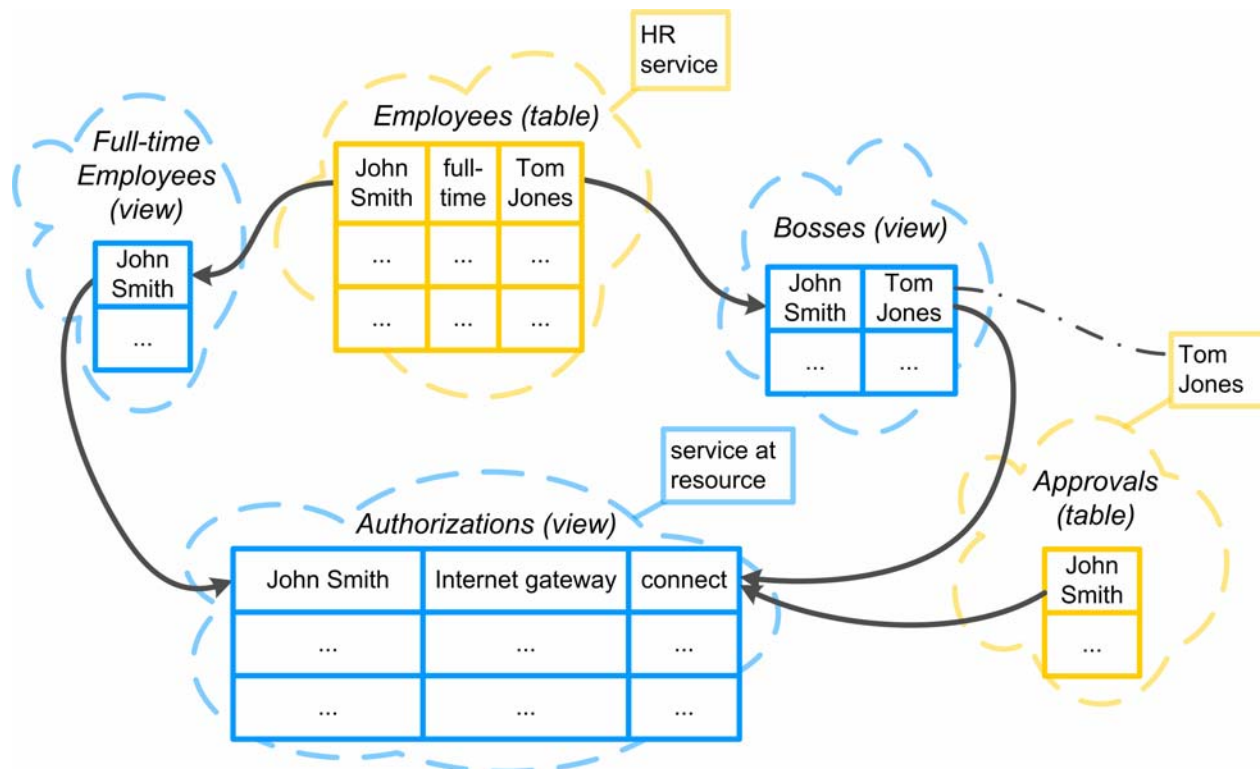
HR service

Employees (table)

| John Smith | full-time | Tom Jones |
|---|---|---|
| ... | ... | ... |
| ... | ... | ... |

Full-time Employees (view)

| John Smith |
|---|
| ... |

Bosses (view)

| John Smith | Tom Jones |
|---|---|
| ... | ... |

Tom Jones

service at resource

Authorizations (view)

| John Smith | Internet gateway | connect |
|---|---|---|
| ... | ... | ... |
| ... | ... | ... |

Approvals (table)

| John Smith |
|---|
| ... |